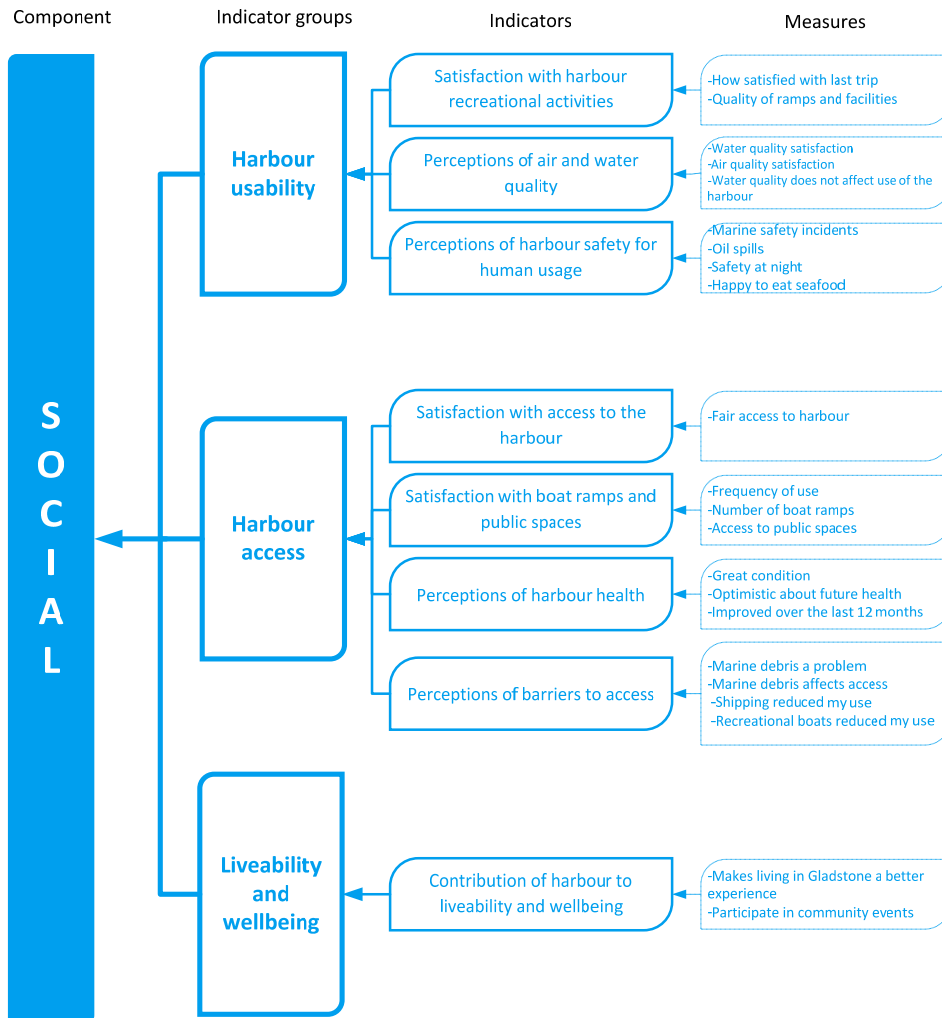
Component

Indicator groups

Indicators

Measures

SOCIAL

Harbour usability

Satisfaction with harbour recreational activities

-How satisfied with last trip
-Quality of ramps and facilities

Perceptions of air and water quality

-Water quality satisfaction
-Air quality satisfaction
-Water quality does not affect use of the harbour

Perceptions of harbour safety for human usage

-Marine safety incidents
-Oil spills
-Safety at night
-Happy to eat seafood

Harbour access

Satisfaction with access to the harbour

-Fair access to harbour

Satisfaction with boat ramps and public spaces

-Frequency of use
-Number of boat ramps
-Access to public spaces

Perceptions of harbour health

-Great condition
-Optimistic about future health
-Improved over the last 12 months

Perceptions of barriers to access

-Marine debris a problem
-Marine debris affects access
-Shipping reduced my use
-Recreational boats reduced my use

Liveability and wellbeing

Contribution of harbour to liveability and wellbeing

-Makes living in Gladstone a better experience
-Participate in community events